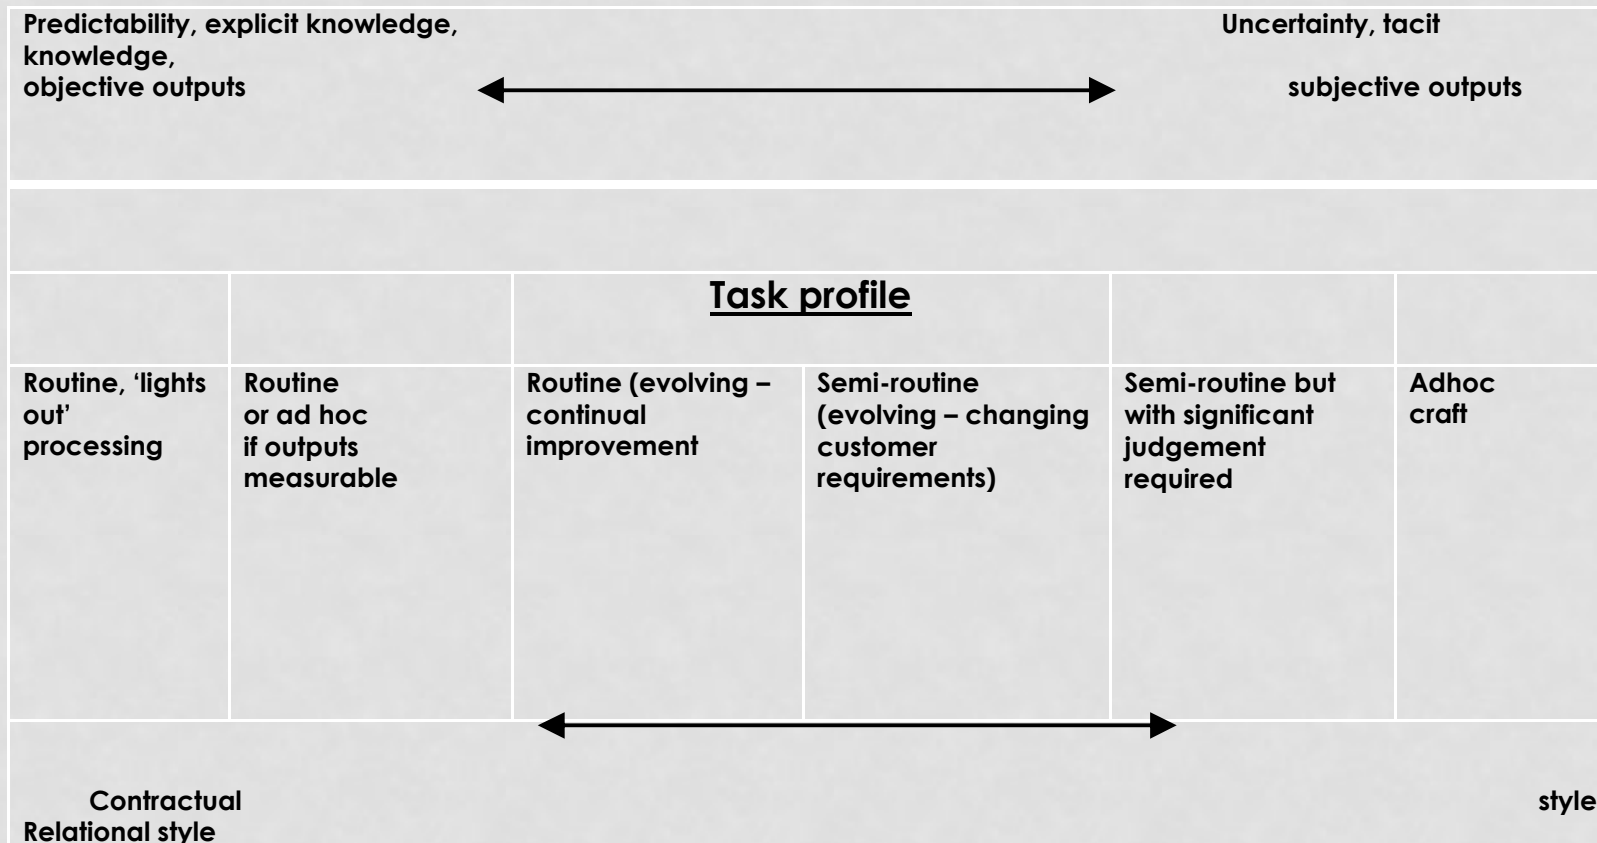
Predictability, explicit knowledge, knowledge, objective outputs

Uncertainty, tacit subjective outputs

| | | Task profile | | | |
|---|---|---|---|---|---|
| Routine, 'lights out' processing | Routine or ad hoc if outputs measurable | Routine (evolving – continual improvement | Semi-routine (evolving – changing customer requirements) | Semi-routine but with significant judgement required | Adhoc craft |

Contractual style
Relational style